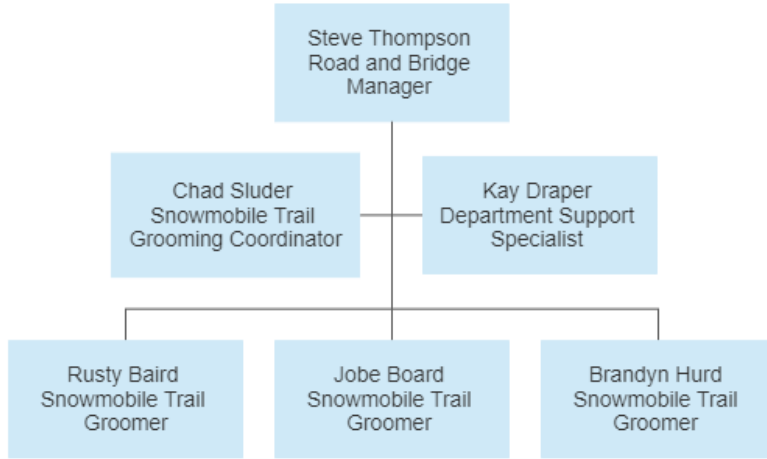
Steve Thompson
Road and Bridge
Manager

Chad Sluder
Snowmobile Trail
Grooming Coordinator

Kay Draper
Department Support
Specialist

Rusty Baird
Snowmobile Trail
Groomer

Jobe Board
Snowmobile Trail
Groomer

Brandyn Hurd
Snowmobile Trail
Groomer